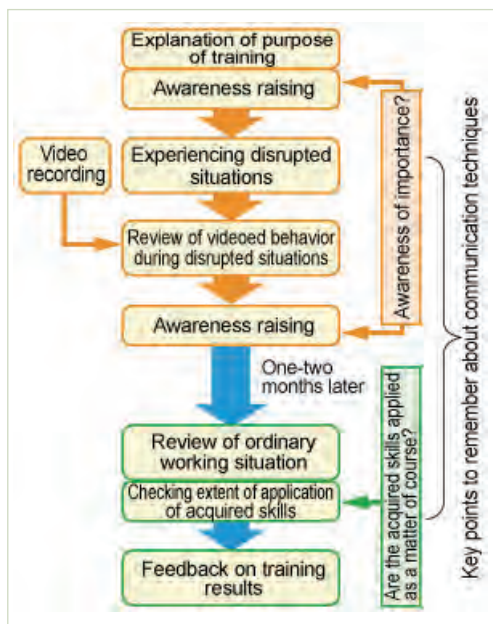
Explanation of purpose of training

Awareness raising

Video recording

Experiencing disrupted situations

Review of videoed behavior during disrupted situations

Awareness raising

One-two months later

Review of ordinary working situation

Checking extent of application of acquired skills

Feedback on training results

Awareness of importance?

Are the acquired skills applied as a matter of course?

Key points to remember about communication techniques